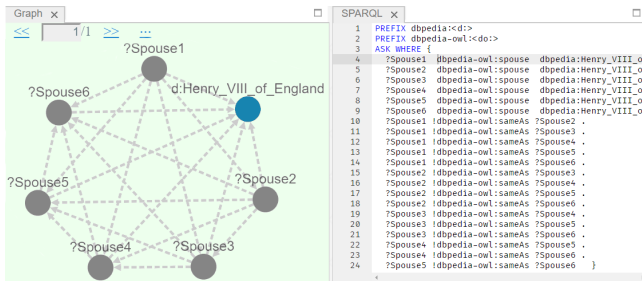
Graph ×

<< 1/1 >> ...

?Spouse1

?Spouse6

d:Henry_VIII_of_England

?Spouse5

?Spouse2

?Spouse4

?Spouse3

SPARQL ×

1 PREFIX dbpedia:<d:>
2 PREFIX dbpedia-owl:<do:>
3 ASK WHERE {
4 ?Spouse1 dbpedia-owl:spouse dbpedia:Henry_VIII_o
5 ?Spouse2 dbpedia-owl:spouse dbpedia:Henry_VIII_o
6 ?Spouse3 dbpedia-owl:spouse dbpedia:Henry_VIII_o
7 ?Spouse4 dbpedia-owl:spouse dbpedia:Henry_VIII_o
8 ?Spouse5 dbpedia-owl:spouse dbpedia:Henry_VIII_o
9 ?Spouse6 dbpedia-owl:spouse dbpedia:Henry_VIII_o
10 ?Spouse1 !dbpedia-owl:sameAs ?Spouse2 .
11 ?Spouse1 !dbpedia-owl:sameAs ?Spouse3 .
12 ?Spouse1 !dbpedia-owl:sameAs ?Spouse4 .
13 ?Spouse1 !dbpedia-owl:sameAs ?Spouse5 .
14 ?Spouse1 !dbpedia-owl:sameAs ?Spouse6 .
15 ?Spouse2 !dbpedia-owl:sameAs ?Spouse3 .
16 ?Spouse2 !dbpedia-owl:sameAs ?Spouse4 .
17 ?Spouse2 !dbpedia-owl:sameAs ?Spouse5 .
18 ?Spouse2 !dbpedia-owl:sameAs ?Spouse6 .
19 ?Spouse3 !dbpedia-owl:sameAs ?Spouse4 .
20 ?Spouse3 !dbpedia-owl:sameAs ?Spouse5 .
21 ?Spouse3 !dbpedia-owl:sameAs ?Spouse6 .
22 ?Spouse4 !dbpedia-owl:sameAs ?Spouse5 .
23 ?Spouse4 !dbpedia-owl:sameAs ?Spouse6 .
24 ?Spouse5 !dbpedia-owl:sameAs ?Spouse6 }